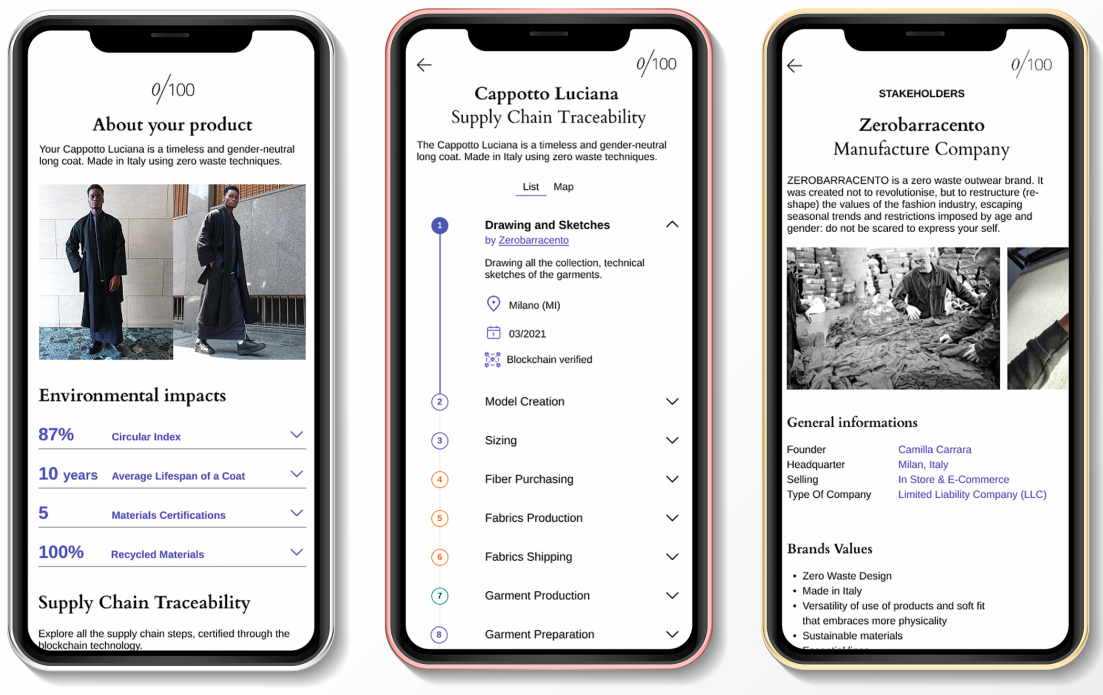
0/100

About your product

Your Cappotto Luciana is a timeless and gender-neutral long coat. Made in Italy using zero waste techniques.

Environmental impacts

87% Circular Index

10 years Average Lifespan of a Coat

5 Materials Certifications

100% Recycled Materials

Supply Chain Traceability

Explore all the supply chain steps, certified through the blockchain technology.

0/100

Cappotto Luciana
Supply Chain Traceability

The Cappotto Luciana is a timeless and gender-neutral long coat. Made in Italy using zero waste techniques.

List Map

1 Drawing and Sketches
by Zerobarracento

Drawing all the collection, technical sketches of the garments.

Milano (MI)

03/2021

Blockchain verified

2 Model Creation

3 Sizing

4 Fiber Purchasing

5 Fabrics Production

6 Fabrics Shipping

7 Garment Production

8 Garment Preparation

0/100

STAKEHOLDERS

Zerobarracento
Manufacture Company

ZEROBARRACENTO is a zero waste outwear brand. It was created not to revolutionise, but to restructure (re-shape) the values of the fashion industry, escaping seasonal trends and restrictions imposed by age and gender: do not be scared to express your self.

General informations

| Founder | Camilla Carrara |
|---|---|
| Headquarter | Milan, Italy |
| Selling | In Store & E-Commerce |
| Type Of Company | Limited Liability Company (LLC) |

Brands Values

• Zero Waste Design
• Made in Italy
• Versatility of use of products and soft fit that embraces more physicality
• Sustainable materials
• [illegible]